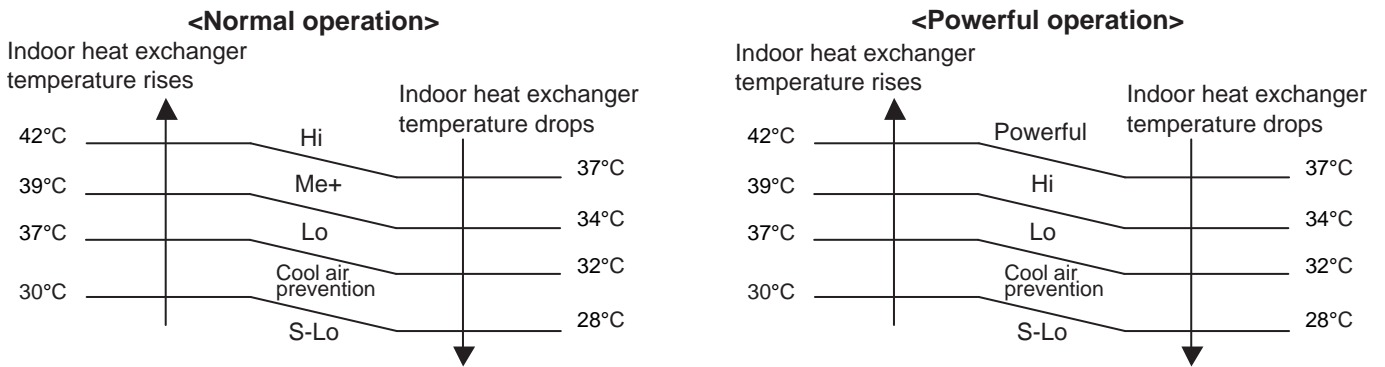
<Normal operation>

Indoor heat exchanger temperature rises

Indoor heat exchanger temperature drops

42°C
Hi
37°C
39°C
Me+
34°C
37°C
Lo
32°C
Cool air prevention
30°C
28°C
S-Lo

<Powerful operation>

Indoor heat exchanger temperature rises

Indoor heat exchanger temperature drops

42°C
Powerful
37°C
39°C
Hi
34°C
37°C
Lo
32°C
Cool air prevention
30°C
28°C
S-Lo